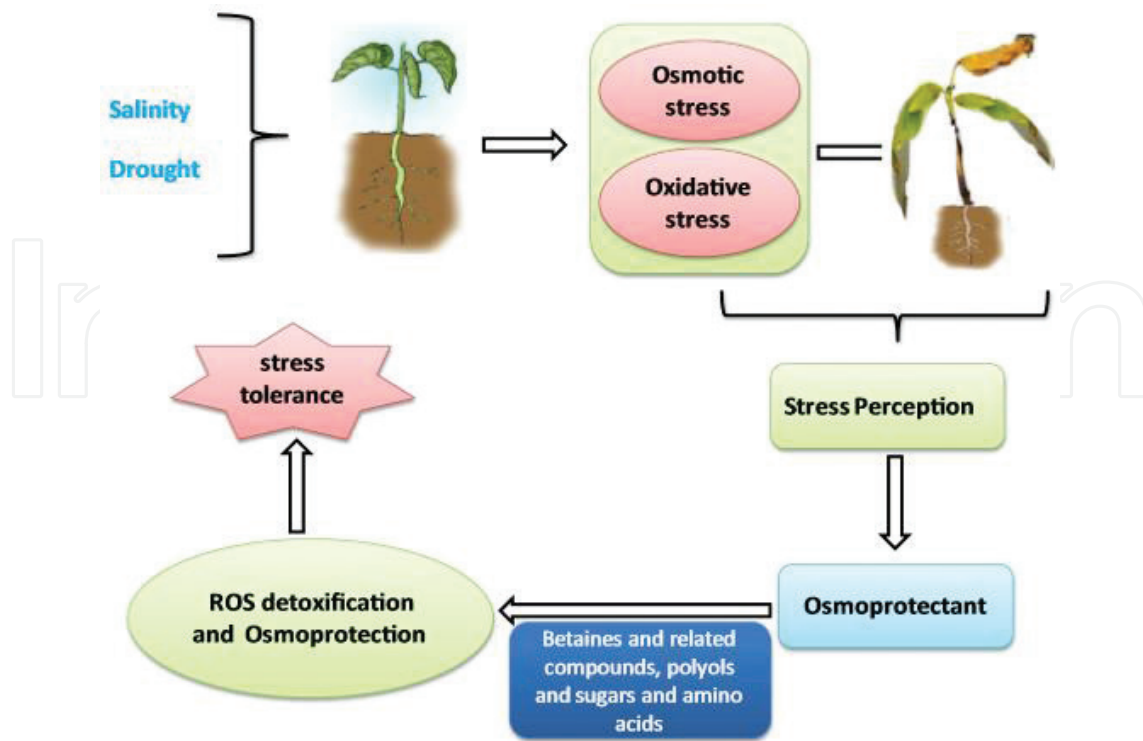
Salinity

Drought

Osmotic stress

Oxidative stress

stress tolerance

Stress Perception

ROS detoxification and Osmoprotection

Osmoprotectant

Betaines and related compounds, polyols and sugars and amino acids